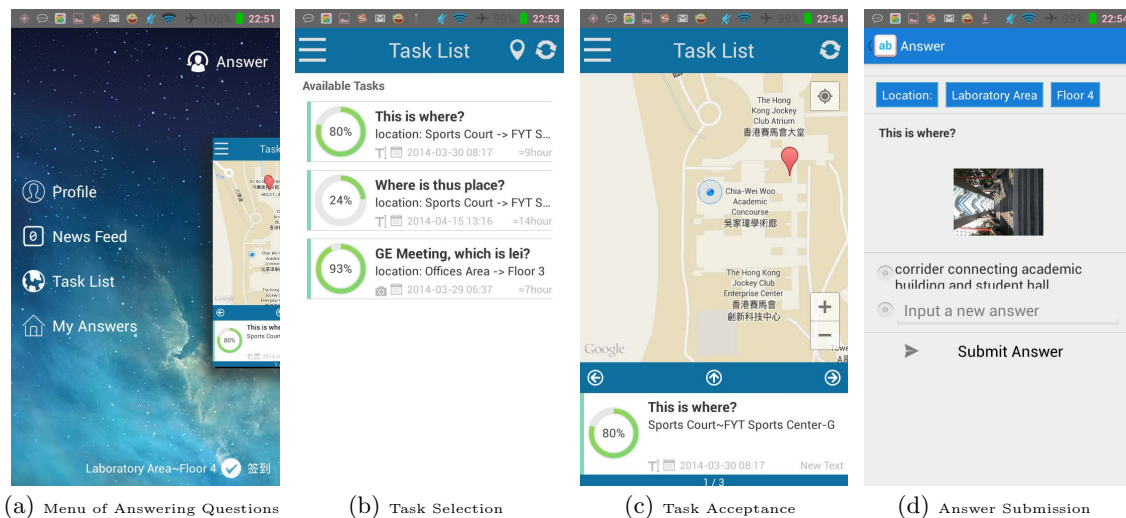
100% 22:51

Answer

Profile

News Feed

Task List

My Answers

Task

80%

This is wher
Sports Court

Laboratory Area~Floor 4 签到

(a) Menu of Answering Questions

99% 22:53

Task List

Available Tasks

80%

This is where?
location: Sports Court -> FYT S...
2014-03-30 08:17 ≈9hour

24%

Where is thus place?
location: Sports Court -> FYT S...
2014-04-15 13:16 ≈14hour

93%

GE Meeting, which is lei?
location: Offices Area -> Floor 3
2014-03-29 06:37 ≈7hour

(b) Task Selection

99% 22:54

Task List

The Hong Kong Jockey Club Atrium
香港賽馬會大堂

Chia-Wei Woo Academic Concourse
吳家瑋學術廊

The Hong Kong Jockey Club Enterprise Center
香港賽馬會創新科技中心

Google

80%

This is where?
Sports Court~FYT Sports Center-G
2014-03-30 08:17 New Text

1 / 3

(c) Task Acceptance

99% 22:54

ab Answer

Location: Laboratory Area Floor 4

This is where?

corrider connecting academic building and student hall

Input a new answer

Submit Answer

(d) Answer Submission